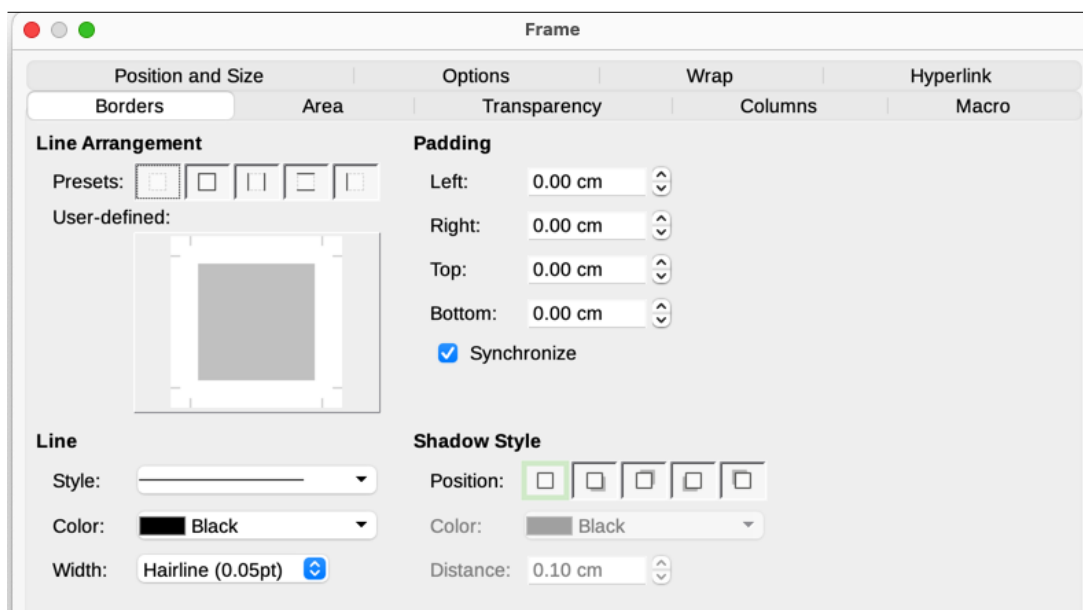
Frame

Position and Size | Options | Wrap | Hyperlink
Borders | Area | Transparency | Columns | Macro

Line Arrangement
Presets:
User-defined:

Padding
Left: 0.00 cm
Right: 0.00 cm
Top: 0.00 cm
Bottom: 0.00 cm
Synchronize

Line
Style:
Color: Black
Width: Hairline (0.05pt)

Shadow Style
Position:
Color: Black
Distance: 0.10 cm